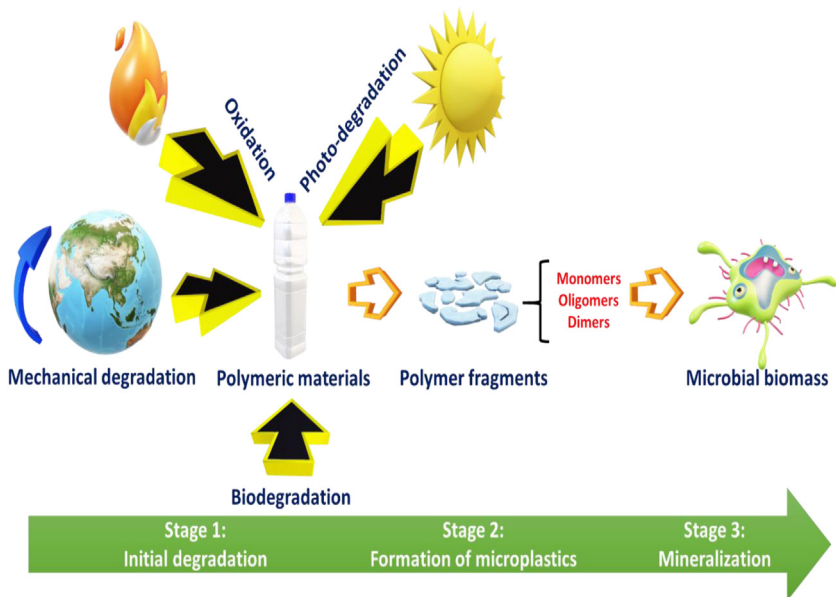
Oxidation

Photo-degradation

Mechanical degradation

Polymeric materials

Polymer fragments

Monomers
Oligomers
Dimers

Microbial biomass

Biodegradation

Stage 1:
Initial degradation

Stage 2:
Formation of microplastics

Stage 3:
Mineralization